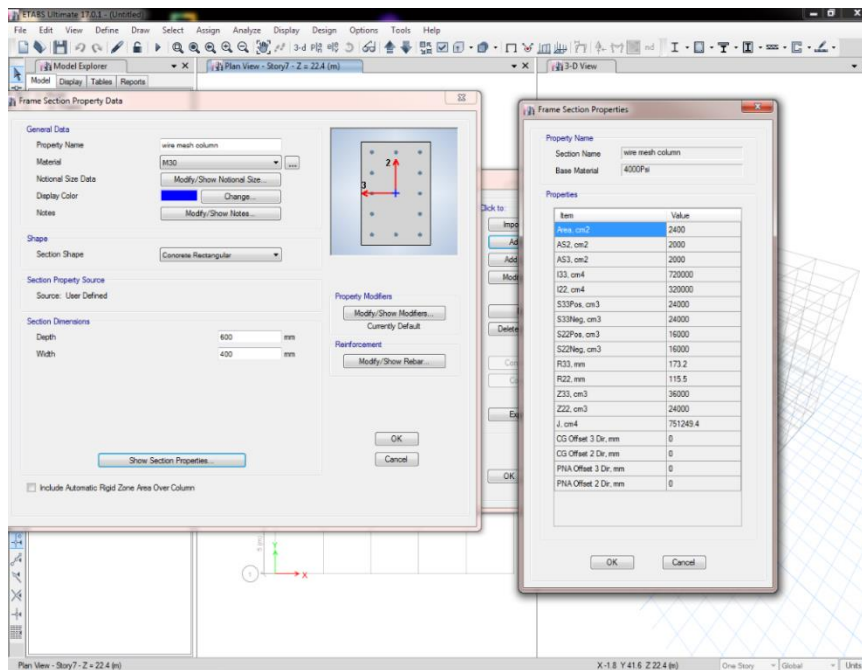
ETABS Ultimate 17.0.1 - (Untitled)

File Edit View Define Draw Select Assign Analyze Display Design Options Tools Help

Model Explorer

Model Display Tables Reports

Plan View - Story7 - Z = 22.4 (m)

3-D View

Frame Section Property Data

General Data

Property Name wire mesh column

Material M30

Notional Size Data Modify/Show Notional Size...

Display Color Change...

Notes Modify/Show Notes...

Shape

Section Shape Concrete Rectangular

Section Property Source

Source: User Defined

Section Dimensions

Depth 600 mm

Width 400 mm

Property Modifiers

Modify/Show Modifiers...

Currently Default

Reinforcement

Modify/Show Rebar...

Show Section Properties...

OK

Cancel

Include Automatic Rigid Zone Area Over Column

Click to

Impo

Ad

Add

Mod

Delete

OK

Frame Section Properties

Property Name

Section Name wire mesh column

Base Material 4000Psi

Properties

| Item | Value |
|---|---|
| Area, cm2 | 2400 |
| AS2, cm2 | 2000 |
| AS3, cm2 | 2000 |
| I33, cm4 | 720000 |
| I22, cm4 | 320000 |
| S33Pos, cm3 | 24000 |
| S33Neg, cm3 | 24000 |
| S22Pos, cm3 | 16000 |
| S22Neg, cm3 | 16000 |
| R33, mm | 173.2 |
| R22, mm | 115.5 |
| Z33, cm3 | 36000 |
| Z22, cm3 | 24000 |
| J, cm4 | 751249.4 |
| CG Offset 3 Dir, mm | 0 |
| CG Offset 2 Dir, mm | 0 |
| PNA Offset 3 Dir, mm | 0 |
| PNA Offset 2 Dir, mm | 0 |

OK Cancel

Plan View - Story7 - Z = 22.4 (m)

X-1.8 Y 41.6 Z 22.4 (m)

One Story

Global

Units